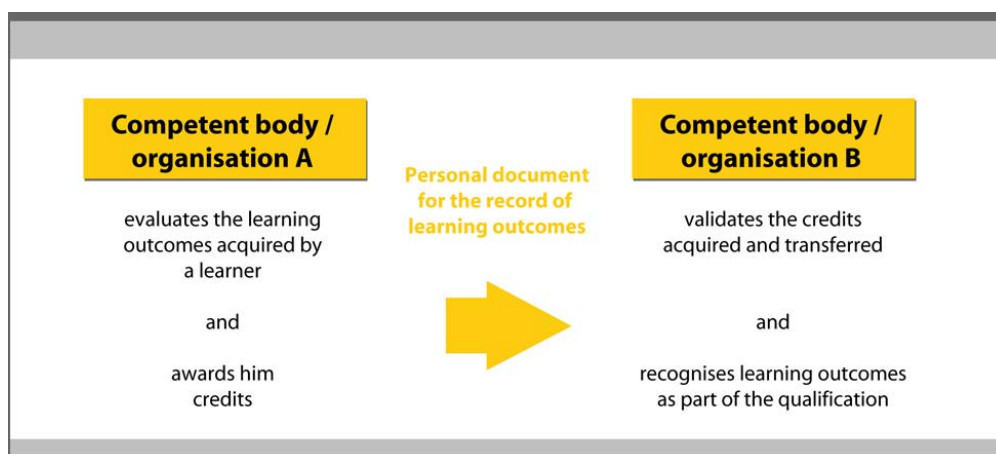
Competent body / organisation A

evaluates the learning outcomes acquired by a learner

and

awards him credits

Personal document for the record of learning outcomes

Competent body / organisation B

validates the credits acquired and transferred

and

recognises learning outcomes as part of the qualification